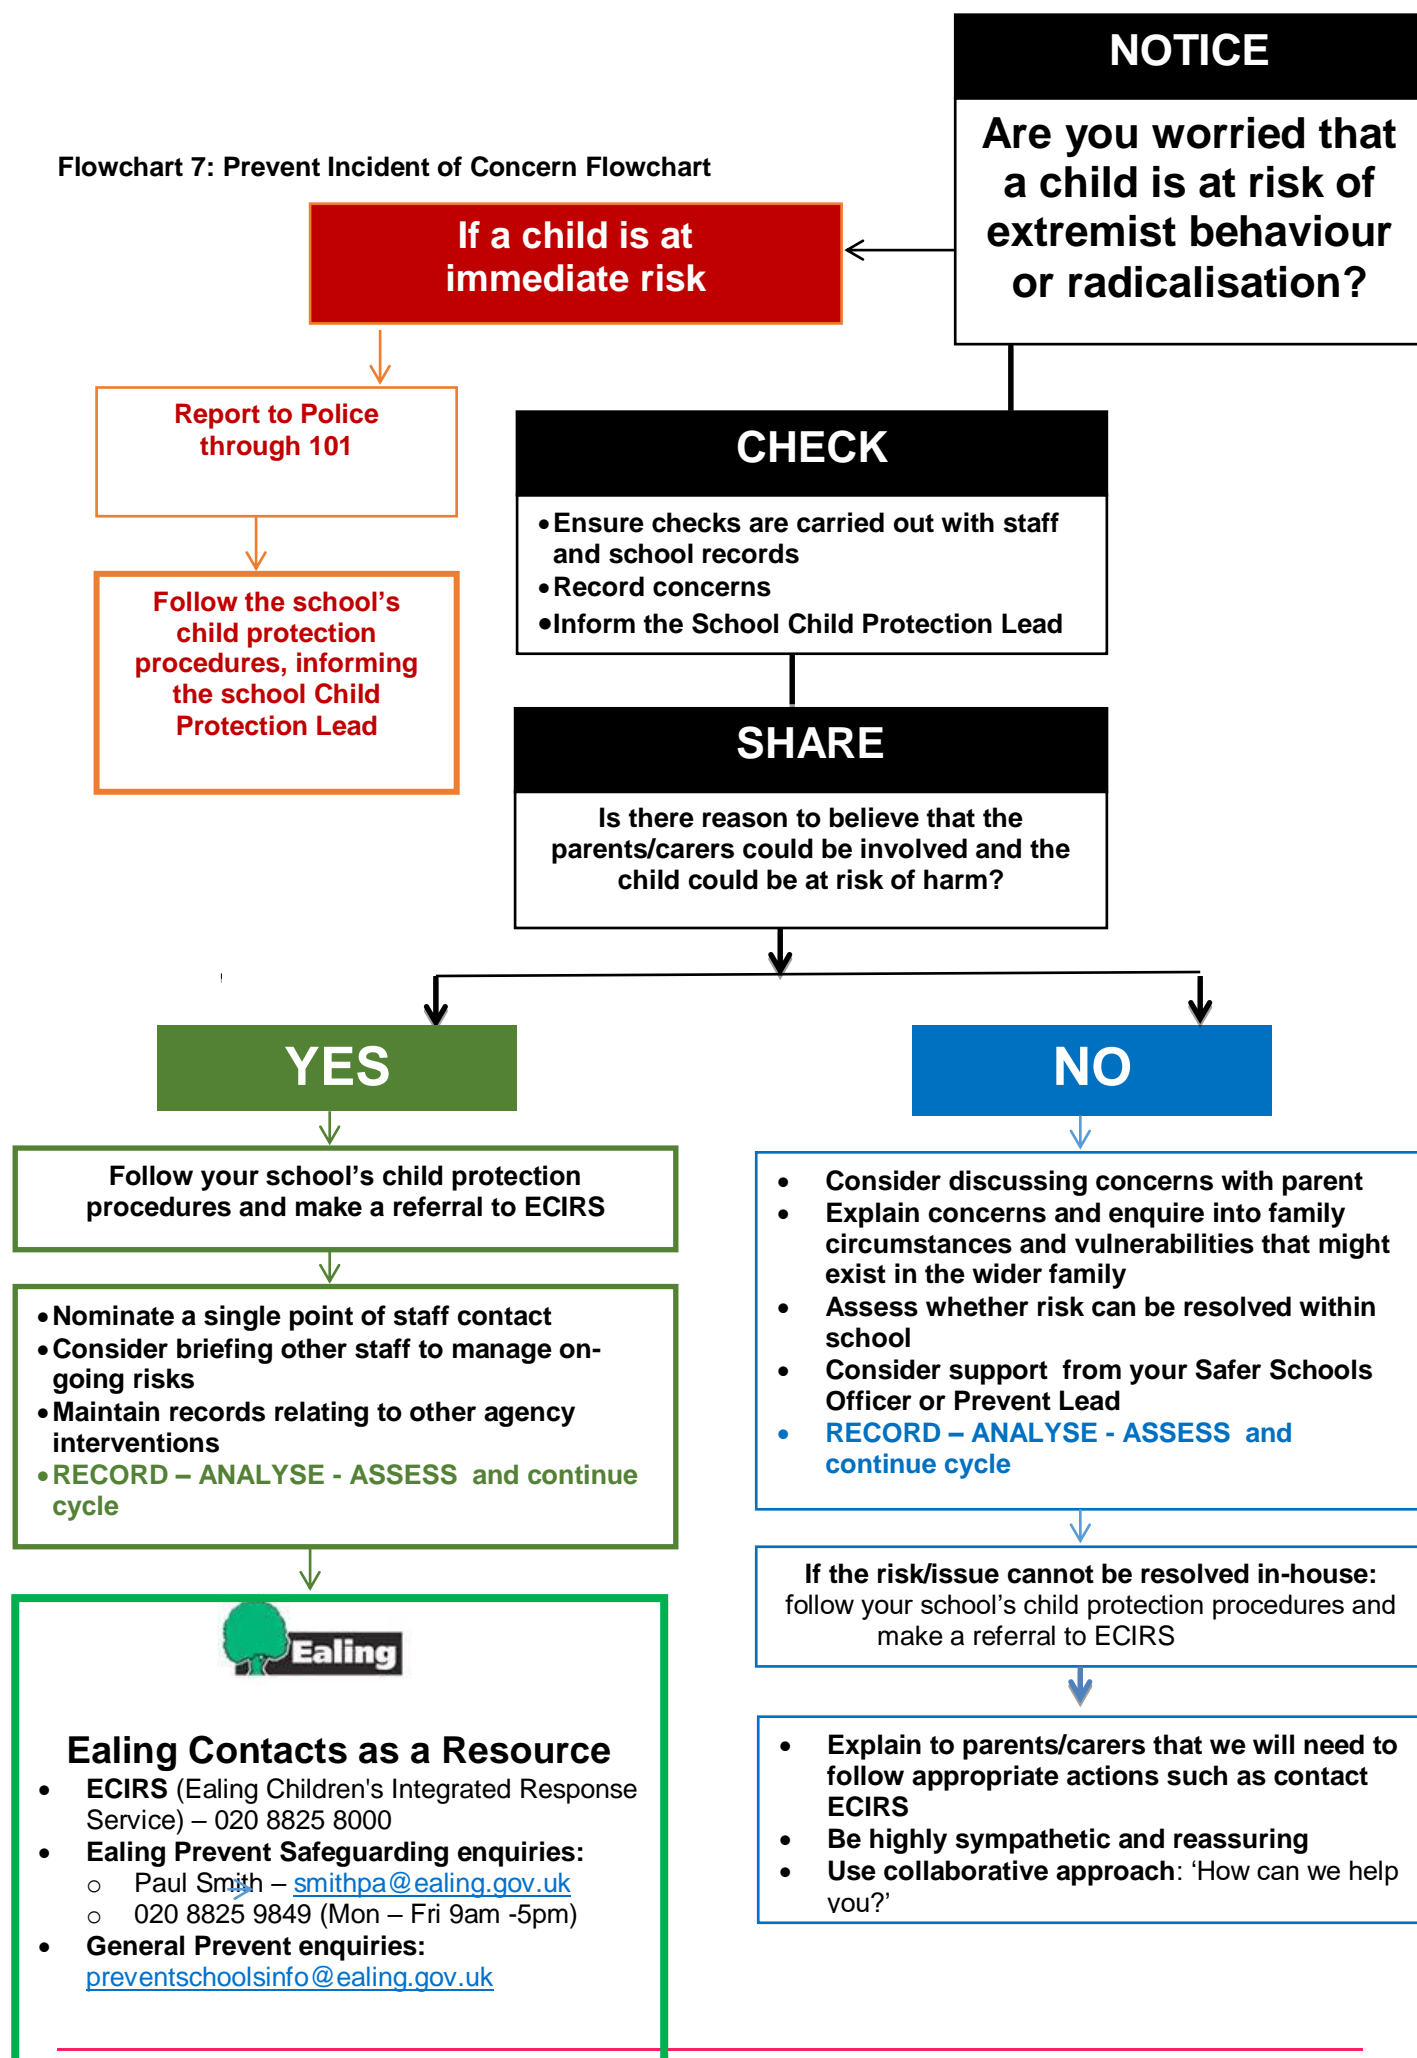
NOTICE

Are you worried that a child is at risk of extremist behaviour or radicalisation?

Flowchart 7: Prevent Incident of Concern Flowchart

If a child is at immediate risk

Report to Police through 101

Follow the school's child protection procedures, informing the school Child Protection Lead

CHECK

- Ensure checks are carried out with staff and school records
- Record concerns
- Inform the School Child Protection Lead

SHARE

Is there reason to believe that the parents/carers could be involved and the child could be at risk of harm?

YES

Follow your school's child protection procedures and make a referral to ECIRS

- Nominate a single point of staff contact
- Consider briefing other staff to manage ongoing risks
- Maintain records relating to other agency interventions
- RECORD – ANALYSE - ASSESS and continue cycle

Ealing

Ealing Contacts as a Resource

- ECIRS (Ealing Children's Integrated Response Service) – 020 8825 8000
- Ealing Prevent Safeguarding enquiries:
  - Paul Smith – smithpa@ealing.gov.uk
  - 020 8825 9849 (Mon – Fri 9am -5pm)
- General Prevent enquiries: preventschoolsinfo@ealing.gov.uk

NO

- Consider discussing concerns with parent
- Explain concerns and enquire into family circumstances and vulnerabilities that might exist in the wider family
- Assess whether risk can be resolved within school
- Consider support from your Safer Schools Officer or Prevent Lead
- RECORD – ANALYSE - ASSESS and continue cycle

If the risk/issue cannot be resolved in-house: follow your school's child protection procedures and make a referral to ECIRS

- Explain to parents/carers that we will need to follow appropriate actions such as contact ECIRS
- Be highly sympathetic and reassuring
- Use collaborative approach: 'How can we help you?'